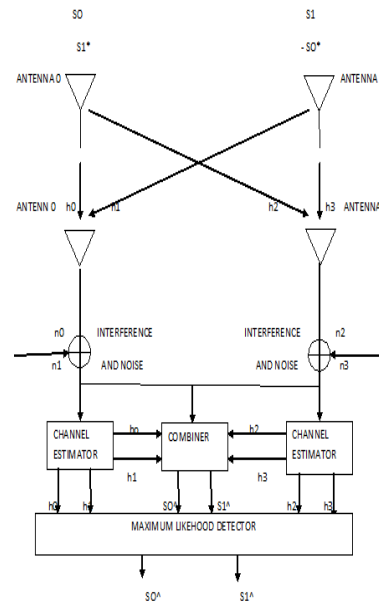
SO
S1*

S1
- SO*

ANTENNA 0

ANTENNA

ANTENN 0

h0

h1

h2

h3

ANTENNA

n0
n1

INTERFERENCE
AND NOISE

INTERFERENCE
AND NOISE

n2
n3

CHANNEL ESTIMATOR

h0

h1

COMBINER

h2

h3

CHANNEL ESTIMATOR

h0

h1

SO^

S1^

h2

h3

MAXIMUM LIKEHOOD DETECTOR

SO^

S1^